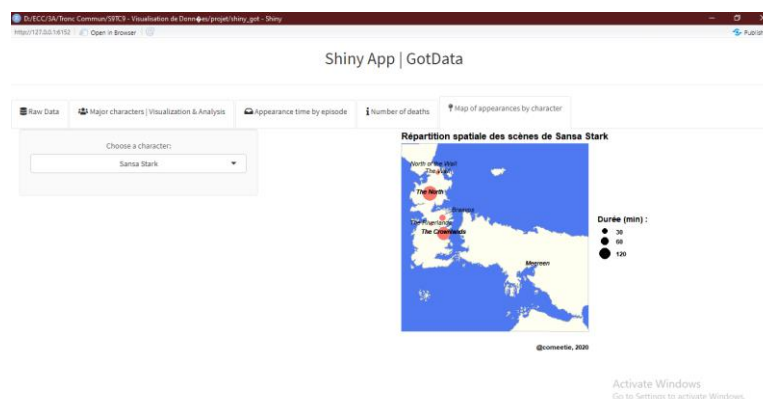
D:/ECC/3A/Tronc Commun/S9TC9 - Visualisation de Donn�es/projet/shiny_got - Shiny

http://127.0.0.1:6152 | Open in Browser

Publish

Shiny App | GotData

Raw Data | Major characters | Visualization & Analysis | Appearance time by episode | Number of deaths | Map of appearances by character

Choose a character:

Sansa Stark

Répartition spatiale des scènes de Sansa Stark

North of the Wall

The Wall

The North

Braavos

The Riverlands

The Crownlands

Meereen

Durée (min) :

30

60

120

@comeetie, 2020

Activate Windows

Go to Settings to activate Windows.